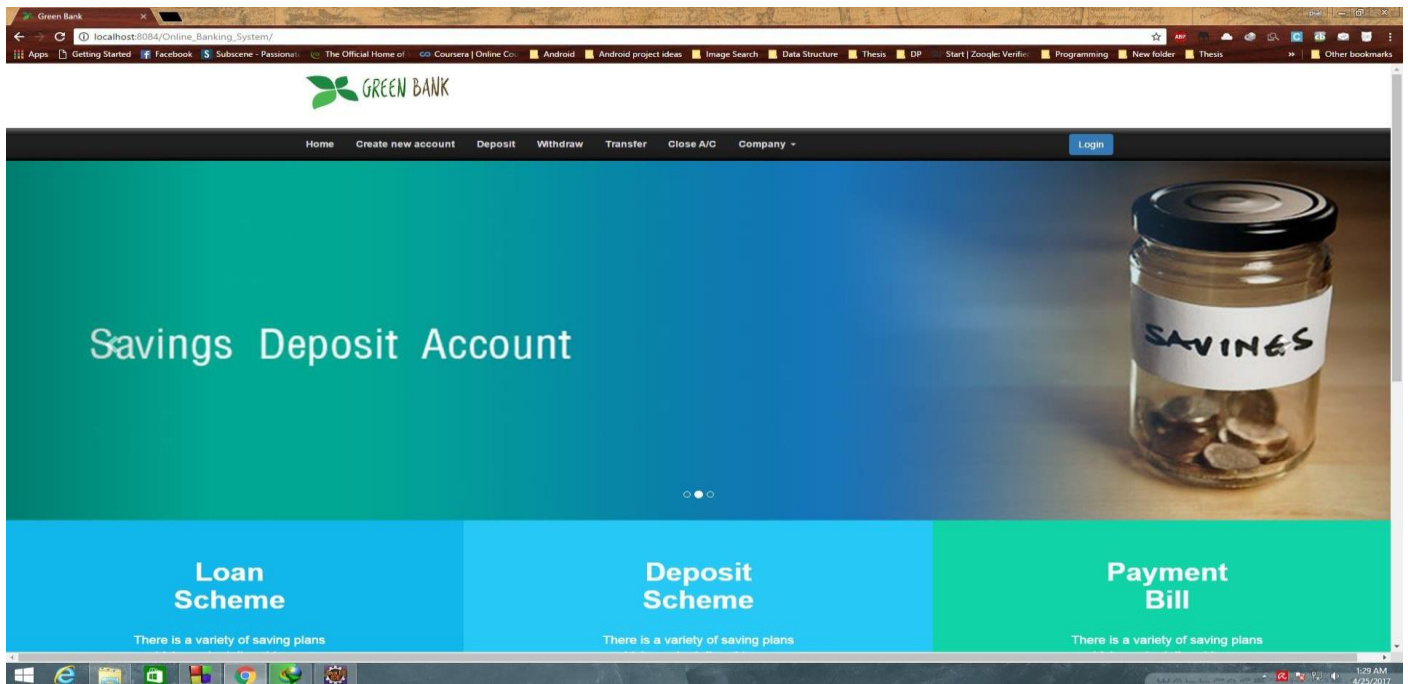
Green Bank

localhost:8084/Online_Banking_System/

Apps Getting Started Facebook Subscene - Passionat The Official Home of Coursera | Online Co Android Android project ideas Image Search Data Structure Thesis DP Start | Zooqle: Verifie Programming New folder Thesis » Other bookmarks

GREEN BANK

Home Create new account Deposit Withdraw Transfer Close A/C Company

Login

Savings Deposit Account

SAVINGS

Loan Scheme

There is a variety of saving plans

Deposit Scheme

There is a variety of saving plans

Payment Bill

There is a variety of saving plans

1:29 AM 4/25/2017